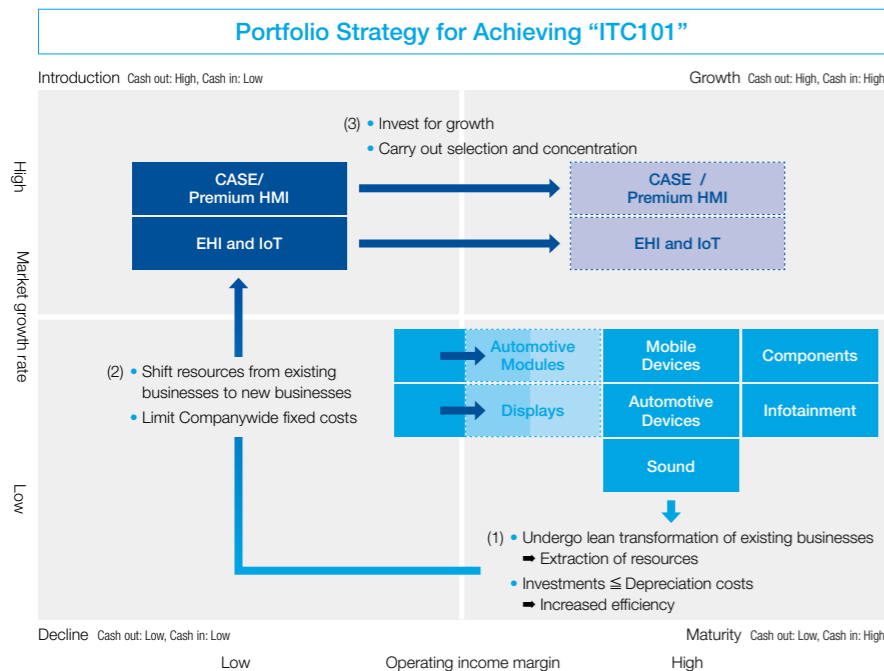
Portfolio Strategy for Achieving "ITC101"

Introduction Cash out: High, Cash in: Low

Growth Cash out: High, Cash in: High

High

Market growth rate

Low

(3) • Invest for growth
• Carry out selection and concentration

CASE/ Premium HMI

EHI and IoT

CASE / Premium HMI

EHI and IoT

(2) • Shift resources from existing businesses to new businesses
• Limit Companywide fixed costs

Automotive Modules

Displays

Mobile Devices

Components

Automotive Devices

Infotainment

Sound

(1) • Undergo lean transformation of existing businesses
➡ Extraction of resources
• Investments ≦ Depreciation costs
➡ Increased efficiency

Decline Cash out: Low, Cash in: Low

Maturity Cash out: Low, Cash in: High

Low

Operating income margin

High